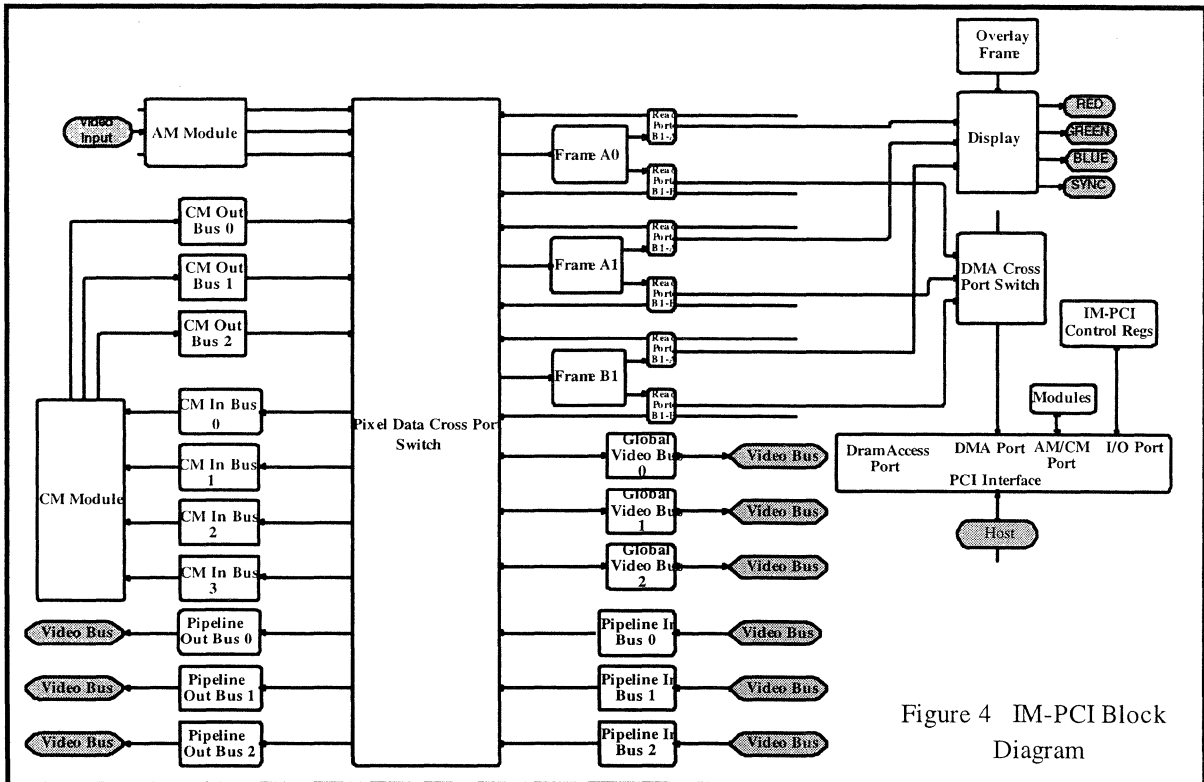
Overlay Frame

Video Input

AM Module

Display

RED

GREEN

BLUE

SYNC

Frame A0

Read Port B1-

Read Port B1-

CM Out Bus 0

CM Out Bus 1

CM Out Bus 2

Frame A1

Read Port B1-

Read Port B1-

DMA Cross Port Switch

IM-PCI Control Regs

Frame B1

Read Port B1-

Read Port B1-

Modules

CM In Bus 0

Pixel Data Cross Port Switch

Global Video Bus 0

Video Bus

DramAccess Port

DMA Port

AM/CM Port

I/O Port

PCI Interface

CM Module

CM In Bus 1

Global Video Bus 1

Video Bus

Host

CM In Bus 2

Global Video Bus 2

Video Bus

CM In Bus 3

Video Bus

Pipeline Out Bus 0

Pipeline In Bus 0

Video Bus

Video Bus

Pipeline Out Bus 1

Pipeline In Bus 1

Video Bus

Video Bus

Pipeline Out Bus 2

Pipeline In Bus 2

Video Bus

Figure 4 IM-PCI Block Diagram